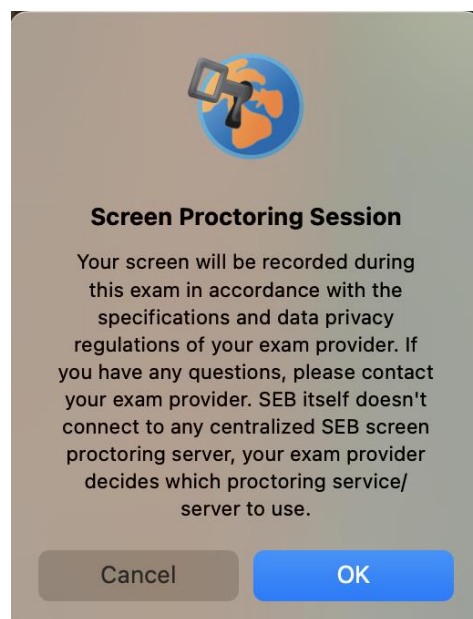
Screen Proctoring Session

Your screen will be recorded during this exam in accordance with the specifications and data privacy regulations of your exam provider. If you have any questions, please contact your exam provider. SEB itself doesn't connect to any centralized SEB screen proctoring server, your exam provider decides which proctoring service/ server to use.

Cancel

OK